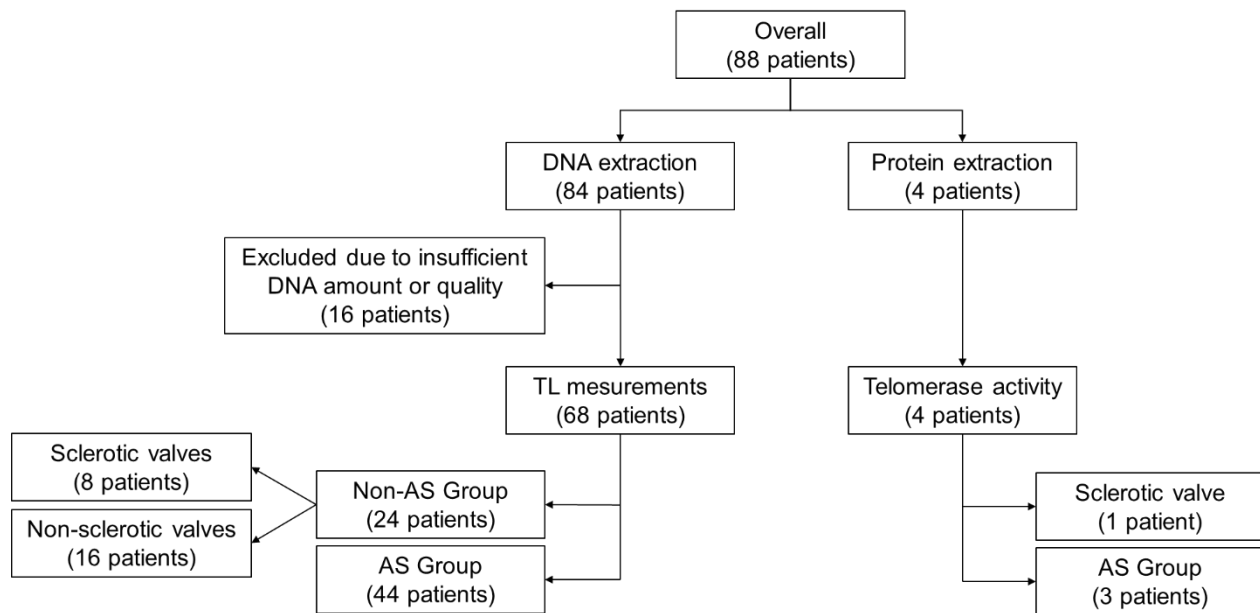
Overall
(88 patients)

DNA extraction
(84 patients)

Protein extraction
(4 patients)

Excluded due to insufficient DNA amount or quality
(16 patients)

TL mesurements
(68 patients)

Telomerase activity
(4 patients)

Sclerotic valves
(8 patients)

Non-sclerotic valves
(16 patients)

Non-AS Group
(24 patients)

AS Group
(44 patients)

Sclerotic valve
(1 patient)

AS Group
(3 patients)